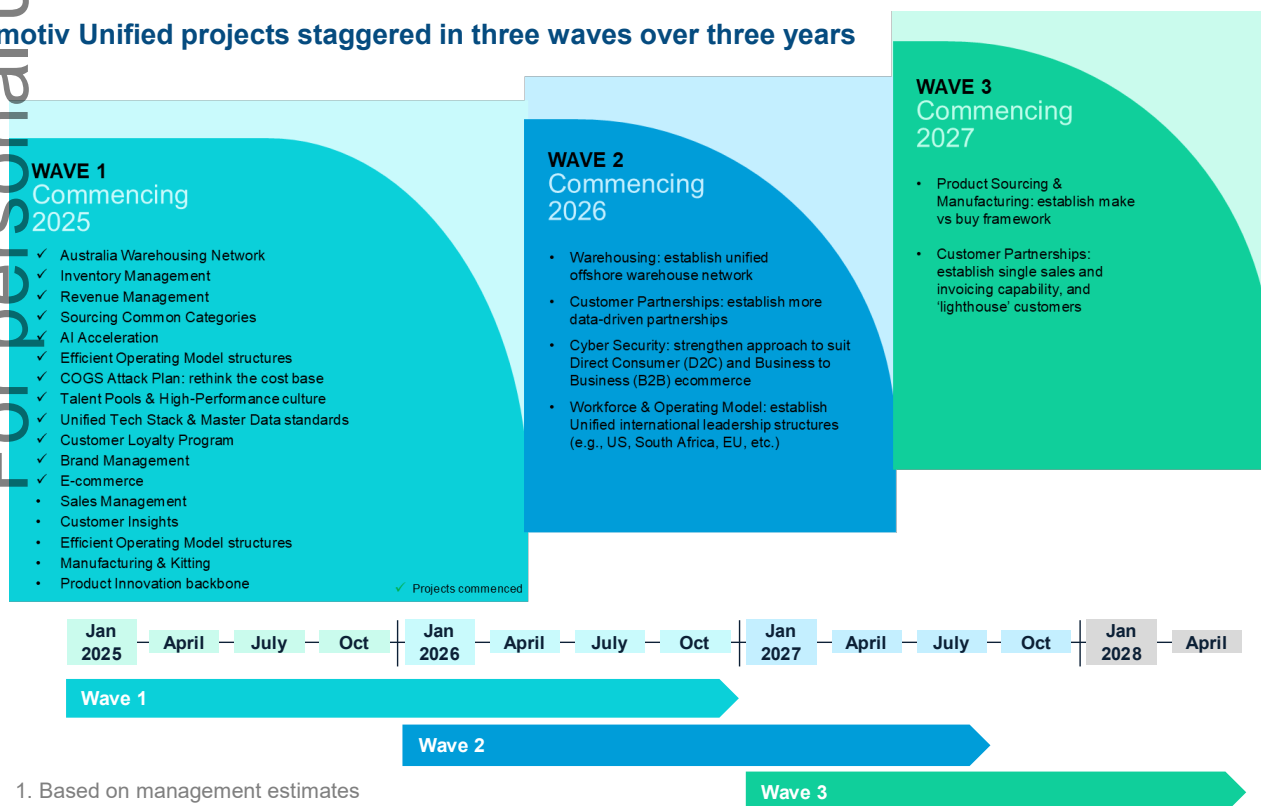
motiv Unified projects staggered in three waves over three years

For personal

WAVE 1
Commencing 2025

✓ Australia Warehousing Network
✓ Inventory Management
✓ Revenue Management
✓ Sourcing Common Categories
✓ AI Acceleration
✓ Efficient Operating Model structures
✓ COGS Attack Plan: rethink the cost base
✓ Talent Pools & High-Performance culture
✓ Unified Tech Stack & Master Data standards
✓ Customer Loyalty Program
✓ Brand Management
✓ E-commerce
• Sales Management
• Customer Insights
• Efficient Operating Model structures
• Manufacturing & Kitting
• Product Innovation backbone

✓ Projects commenced

WAVE 2
Commencing 2026

• Warehousing: establish unified offshore warehouse network
• Customer Partnerships: establish more data-driven partnerships
• Cyber Security: strengthen approach to suit Direct Consumer (D2C) and Business to Business (B2B) ecommerce
• Workforce & Operating Model: establish Unified international leadership structures (e.g., US, South Africa, EU, etc.)

WAVE 3
Commencing 2027

• Product Sourcing & Manufacturing: establish make vs buy framework
• Customer Partnerships: establish single sales and invoicing capability, and 'lighthouse' customers

Jan 2025 – April – July – Oct – Jan 2026 – April – July – Oct – Jan 2027 – April – July – Oct – Jan 2028 – April

Wave 1

Wave 2

Wave 3

1. Based on management estimates